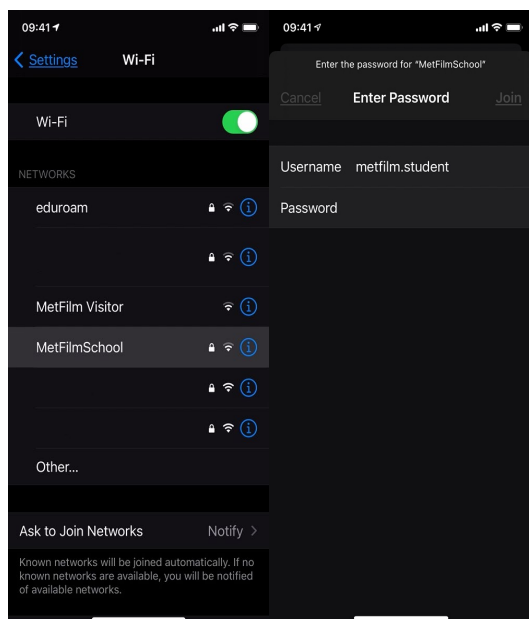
09:41

Settings Wi-Fi

Wi-Fi

NETWORKS

eduroam

MetFilm Visitor

MetFilmSchool

Other...

Ask to Join Networks Notify

Known networks will be joined automatically. If no known networks are available, you will be notified of available networks.

09:41

Enter the password for "MetFilmSchool"

Cancel Enter Password Join

Username metfilm.student

Password